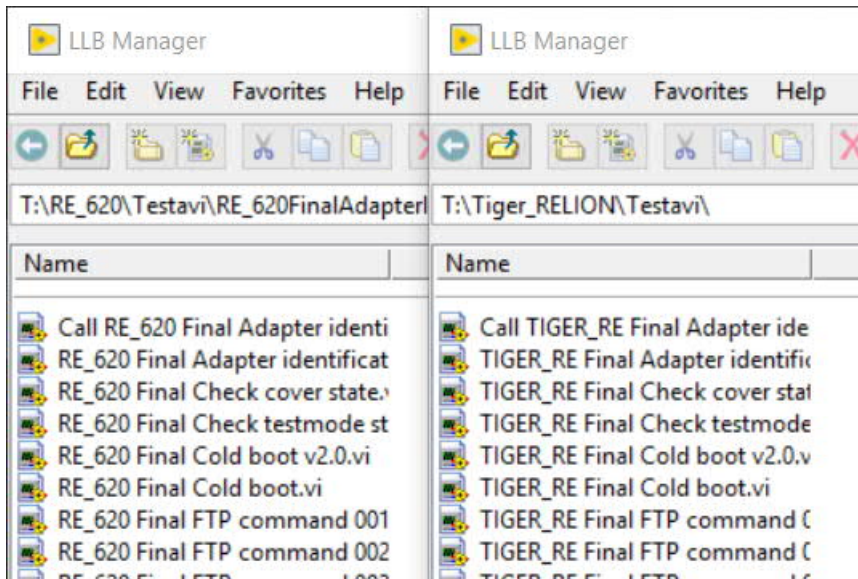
LLB Manager

File Edit View Favorites Help

T:\RE_620\Testavi\RE_620FinalAdapterl

Name

Call RE_620 Final Adapter identi
RE_620 Final Adapter identificat
RE_620 Final Check cover state.
RE_620 Final Check testmode st
RE_620 Final Cold boot v2.0.vi
RE_620 Final Cold boot.vi
RE_620 Final FTP command 001
RE_620 Final FTP command 002
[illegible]

LLB Manager

File Edit View Favorites Help

T:\Tiger_RELION\Testavi\

Name

Call TIGER_RE Final Adapter ide
TIGER_RE Final Adapter identific
TIGER_RE Final Check cover stat
TIGER_RE Final Check testmode
TIGER_RE Final Cold boot v2.0.v
TIGER_RE Final Cold boot.vi
TIGER_RE Final FTP command (
TIGER_RE Final FTP command (
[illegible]